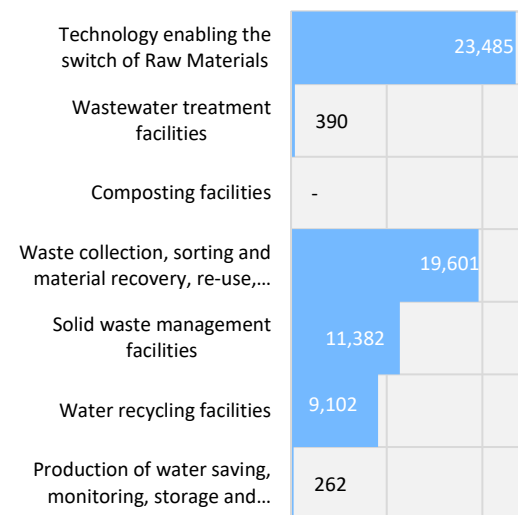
| | |
|---|---|
| Technology enabling the switch of Raw Materials | 23,485 |
| Wastewater treatment facilities | 390 |
| Composting facilities | - |
| Waste collection, sorting and material recovery, re-use,… | 19,601 |
| Solid waste management facilities | 11,382 |
| Water recycling facilities | 9,102 |
| Production of water saving, monitoring, storage and… | 262 |